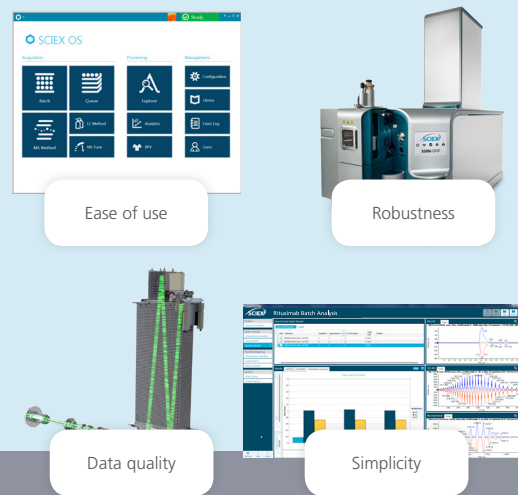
Ready

SCIEX OS

Acquisition

Batch

Queue

MS Method

LC Method

MS Tune

Processing

Explorer

Analytics

MPV

Management

Configuration

Library

Event Log

Users

Ease of use

SCIEX

Robustness

SCIEX

Rituximab Batch Analysis

Data quality

Simplicity